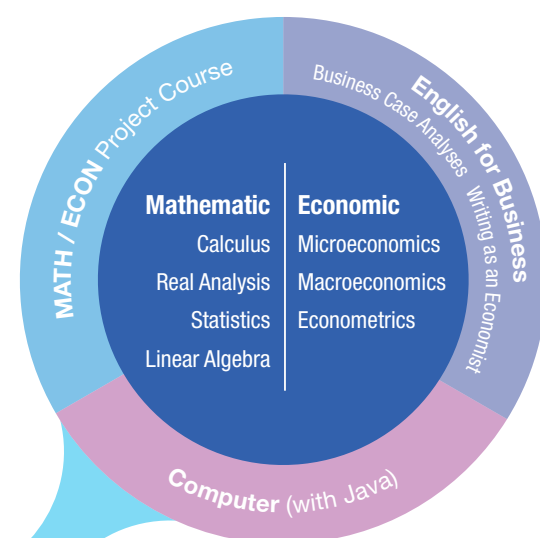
MATH / ECON Project Course

English for Business
Business Case Analyses
Writing as an Economist

Mathematic
Calculus
Real Analysis
Statistics
Linear Algebra

Economic
Microeconomics
Macroeconomics
Econometrics

Computer (with Java)